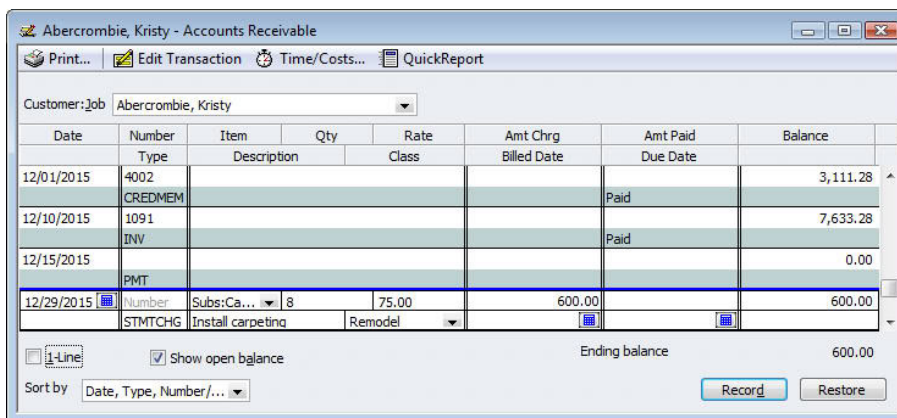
Abercrombie, Kristy - Accounts Receivable

Print... | Edit Transaction | Time/Costs... | QuickReport

Customer:Job Abercrombie, Kristy

| Date | Number | Item | Qty | Rate | Amt Chrg | Amt Paid | Balance |
|---|---|---|---|---|---|---|---|
| | Type | Description | | Class | Billed Date | Due Date | |
| 12/01/2015 | 4002 | | | | | | 3,111.28 |
| | CREDMEM | | | | | Paid | |
| 12/10/2015 | 1091 | | | | | | 7,633.28 |
| | INV | | | | | Paid | |
| 12/15/2015 | | | | | | | 0.00 |
| | PMT | | | | | | |
| 12/29/2015 | Number | Subs:Ca... | 8 | 75.00 | 600.00 | | 600.00 |
| | STMTCHG | Install carpeting | | Remodel | | | |

1-Line  Show open balance  Ending balance 600.00

Sort by Date, Type, Number/...  Record  Restore